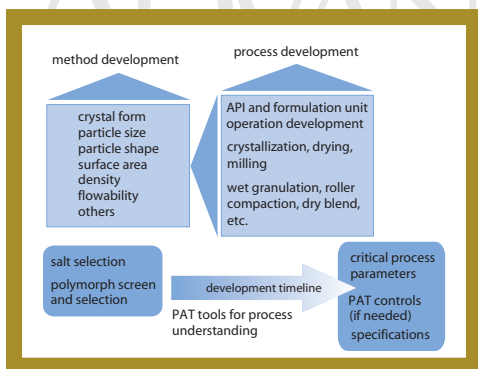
method development

process development

crystal form
particle size
particle shape
surface area
density
flowability
others

API and formulation unit operation development

crystallization, drying, milling

wet granulation, roller compaction, dry blend, etc.

salt selection

polymorph screen and selection

development timeline

PAT tools for process understanding

critical process parameters

PAT controls (if needed)

specifications